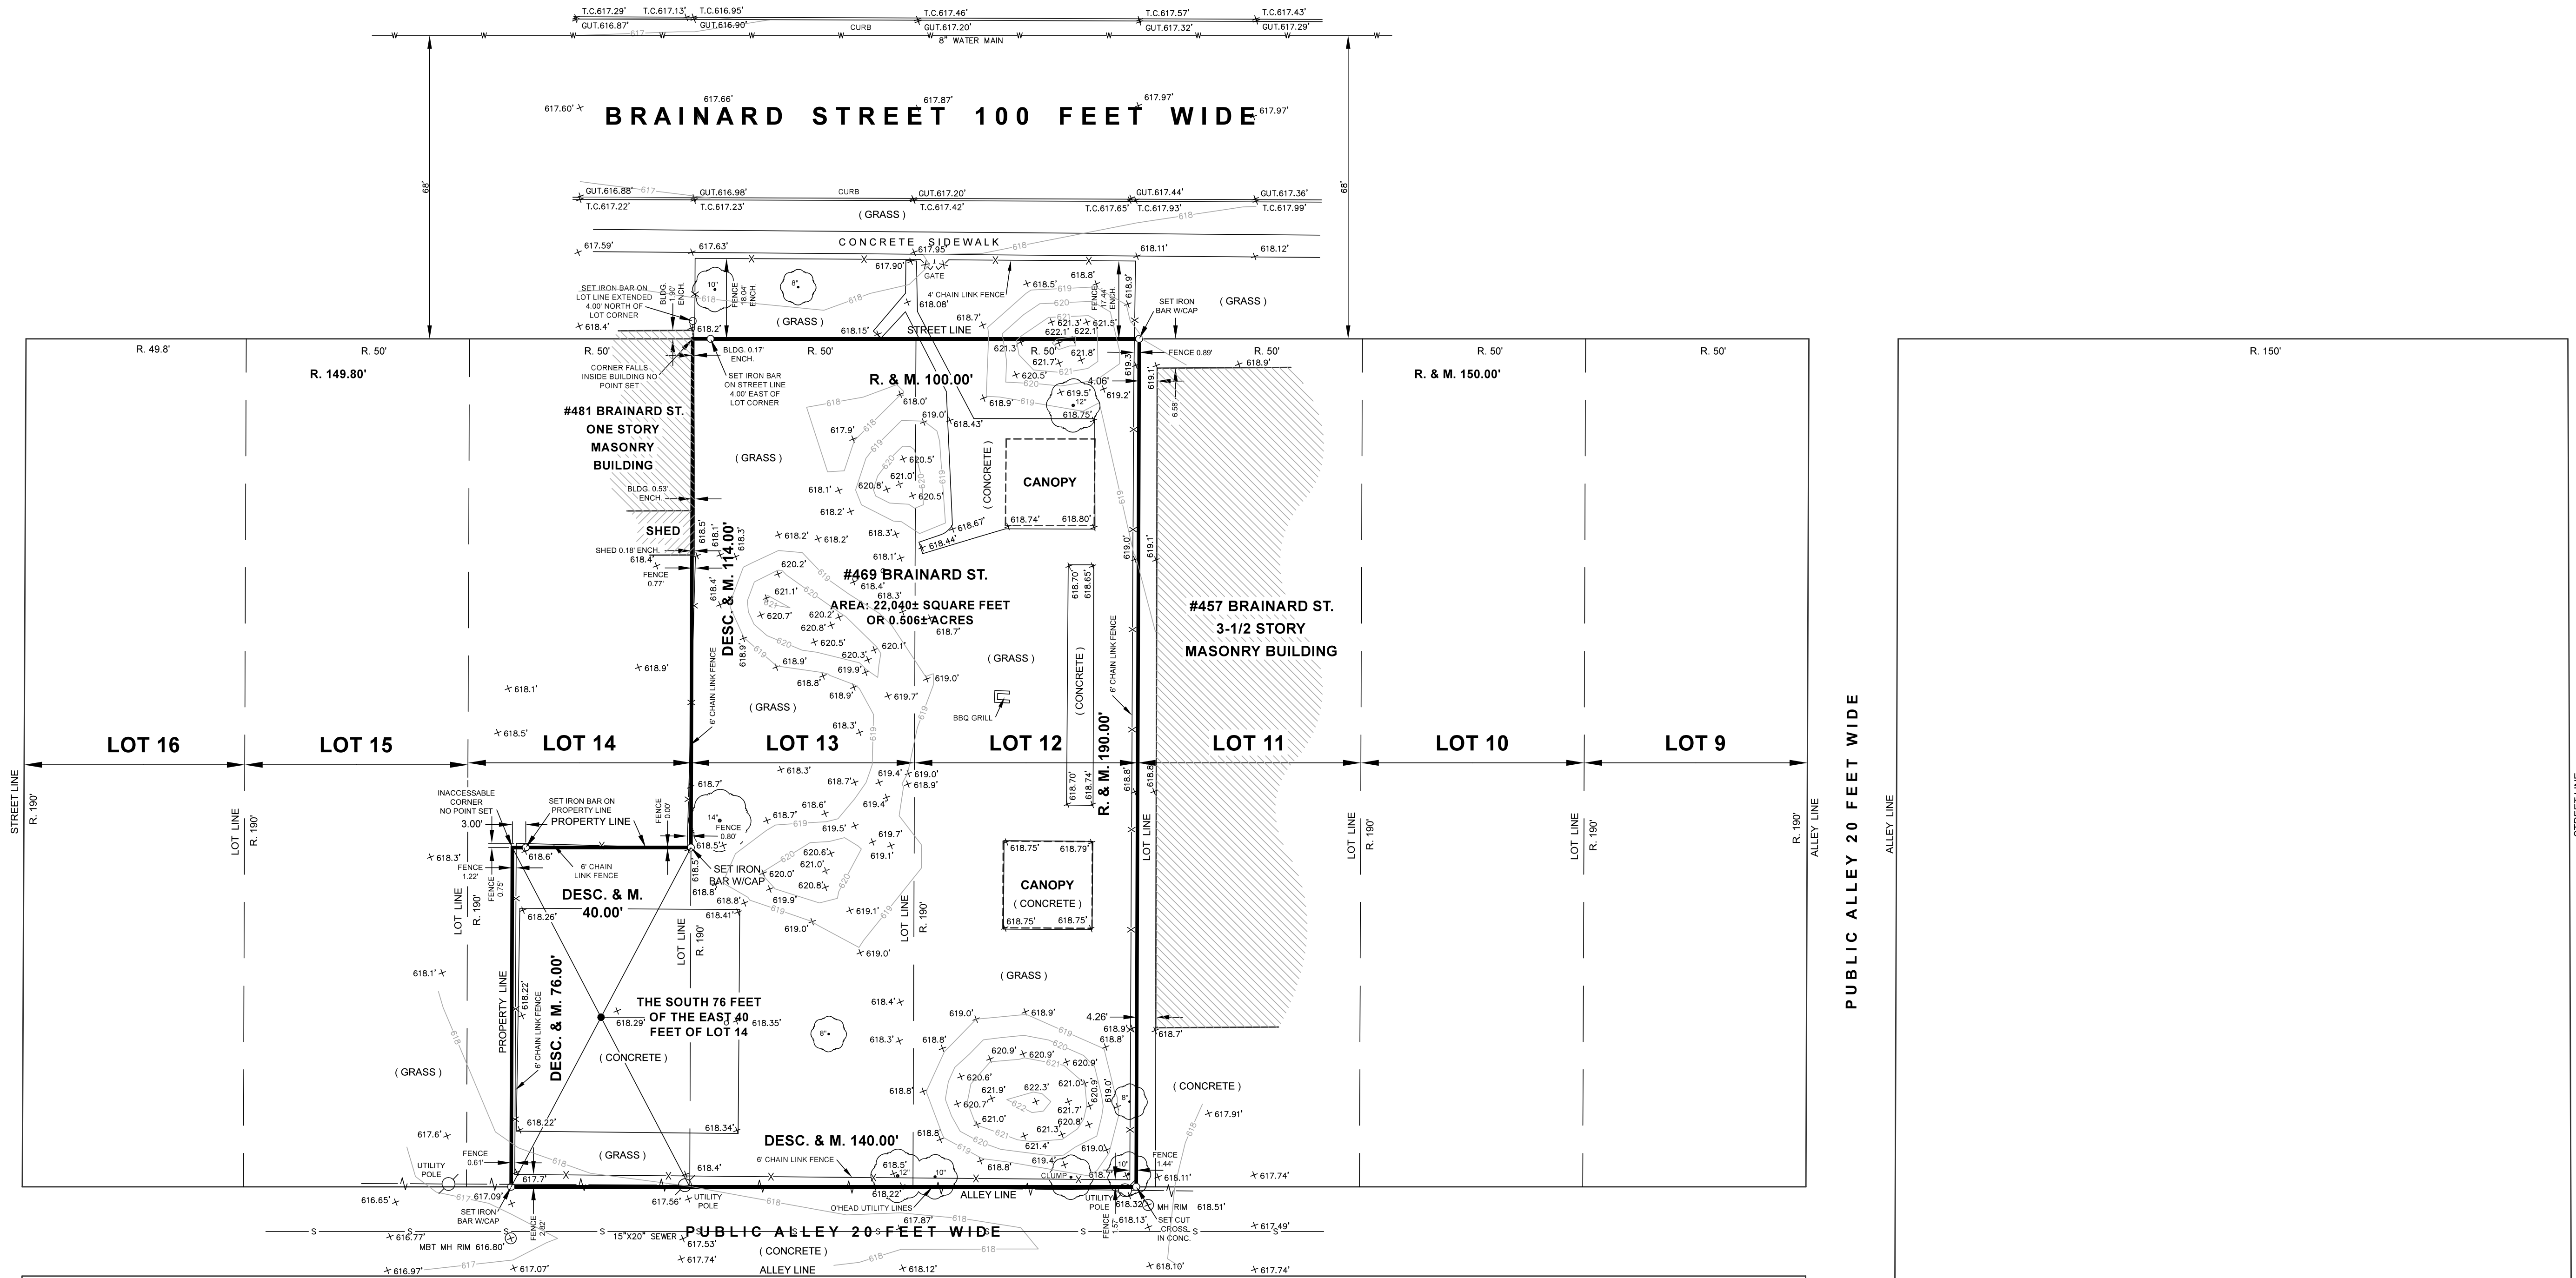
T.C.617.29' T.C.617.13' T.C.616.95' T.C.617.46' T.C.617.57' T.C.617.43'
GUT.616.87' GUT.616.90' CURB GUT.617.20' GUT.617.32' GUT.617.29'
8" WATER MAIN

617.60' 617.66' 617.87' 617.97' 617.97'
BRAINARD STREET 100 FEET WIDE
68' 68'

GUT.616.88' GUT.616.98' CURB GUT.617.20' GUT.617.44' GUT.617.36'
T.C.617.22' T.C.617.23' T.C.617.42' T.C.617.65' T.C.617.93' T.C.617.99'
(GRASS)
CONCRETE SIDEWALK
617.59' 617.63' 617.95' 618.11' 618.12'
617.90' GATE
SET IRON BAR ON LOT LINE EXTENDED 4.00' NORTH OF LOT CORNER
BLDG 1.90' ENCH
10"
FENCE 18.04' ENCH
8"
(GRASS)
618.08'
4' CHAIN LINK FENCE
618.8'
618.5'
FENCE 17.44' ENCH
618.9'
SET IRON BAR W/CAP
(GRASS)
618.4'
618.2'
618.15'
STREET LINE
618.7'
621.3' 622.1' 622.1' 621.5'
R. 49.8'
R. 50'
R. 50'
BLDG. 0.17' ENCH.
R. 50'
621.3'
R. 50'
621.8'
FENCE 0.89'
R. 50'
R. 50'
R. 50'
R. 150'
R. 149.80'
CORNER FALLS INSIDE BUILDING NO POINT SET
SET IRON BAR ON STREET LINE 4.00' EAST OF LOT CORNER
R. & M. 100.00'
621.7'
620.5'
4.06'
619.3'
619.1'
618.9'
R. & M. 150.00'
#481 BRAINARD ST. ONE STORY MASONRY BUILDING
618.0'
618.9'
619.5'
12"
618.75'
619.2'
6.58'
617.9'
619.0'
618.43'
(GRASS)
620.5'
621.0'
620.8'
620.5'
(CONCRETE)
CANOPY
BLDG. 0.53' ENCH.
618.1'
618.2'
618.74'
618.80'
618.67'
SHED
618.5'
618.1'
618.3'
618.2'
618.2'
618.3'
618.44'
SHED 0.18' ENCH.
618.4'
DESC. & M. 114.00'
618.1'
620.2'
#469 BRAINARD ST.
618.70'
618.65'
619.0'
619.1'
FENCE 0.77'
618.4'
621.1'
618.4'
618.3'
AREA: 22,040± SQUARE FEET OR 0.506± ACRES
#457 BRAINARD ST. 3-1/2 STORY MASONRY BUILDING
620.7'
620.2'
620.8'
618.7'
618.9'
620.5'
620.1'
618.9'
620.3'
(GRASS)
(CONCRETE)
6' CHAIN LINK FENCE
618.9'
618.8'
619.9'
619.0'
618.1'
6' CHAIN LINK FENCE
618.9'
619.7'
BBQ GRILL
(GRASS)
R. & M. 190.00'
618.3'
618.5'
LOT 16
LOT 15
LOT 14
LOT 13
LOT 12
LOT 11
LOT 10
LOT 9
PUBLIC ALLEY 20 FEET WIDE
STREET LINE
R. 190'
618.7'
618.3'
618.7'
619.4'
619.0'
618.9'
618.70'
618.74'
618.8'
618.8'
INACCESSABLE CORNER NO POINT SET
SET IRON BAR ON PROPERTY LINE
FENCE 0.00'
619.4'
618.7'
618.6'
14"
FENCE 0.80'
619.5'
619.7'
LOT LINE R. 190'
LOT LINE R. 190'
LOT LINE R. 190'
R. 190'
ALLEY LINE
ALLEY LINE
3.00'
PROPERTY LINE
618.3'
618.6'
6' CHAIN LINK FENCE
618.5'
SET IRON BAR W/CAP
620.6'
621.0'
620.0'
620.8'
619.1'
618.75'
618.79'
CANOPY
(CONCRETE)
618.75'
618.75'
LOT LINE
FENCE 1.22'
FENCE 0.75'
LOT LINE R. 190'
618.8'
DESC. & M. 40.00'
618.8'
619.9'
619.1'
618.26'
618.41'
619.0'
619.0'
LOT LINE R. 190'
LOT LINE R. 190'
(GRASS)
618.1'
PROPERTY LINE
618.22'
6' CHAIN LINK FENCE
DESC. & M. 76.00'
THE SOUTH 76 FEET OF THE EAST 40 FEET OF LOT 14
618.29
618.35'
8"
618.4'
619.0'
618.9'
4.26'
618.9'
618.7'
618.8'
618.3'
618.8'
620.9'
620.9'
620.9'
(GRASS)
(CONCRETE)
620.6'
621.9'
622.3'
621.0'
620.9
8"
(CONCRETE)
618.8'
620.7'
621.7'
619.0'
617.91'
621.0'
620.8'
618.22'
618.34'
618.8'
621.3'
617.6'
DESC. & M. 140.00'
621.4'
619.0
FENCE 0.61'
(GRASS)
6' CHAIN LINK FENCE
618.5'
12"
10"
618.8'
619.4'
10"
FENCE 1.44'
UTILITY POLE
618.4'
CLUMP
618.1'
618.11'
617.74'
617.7'
618.22'
ALLEY LINE
616.65'
617.09'
617.56'
UTILITY POLE
UTILITY POLE
618.32'
MH RIM
618.51'
SET IRON BAR W/CAP
O'HEAD UTILITY LINES
617.87'
618.13'
SET CUT CROSS IN CONC.
617.49'
FENCE 2.82'
15"X20" SEWER
PUBLIC ALLEY 20 FEET WIDE
FENCE 1.57'
616.77'
MBT MH RIM 616.80'
617.53'
(CONCRETE)
617.74'
616.97'
617.07'
ALLEY LINE
618.12'
618.10'
617.74'